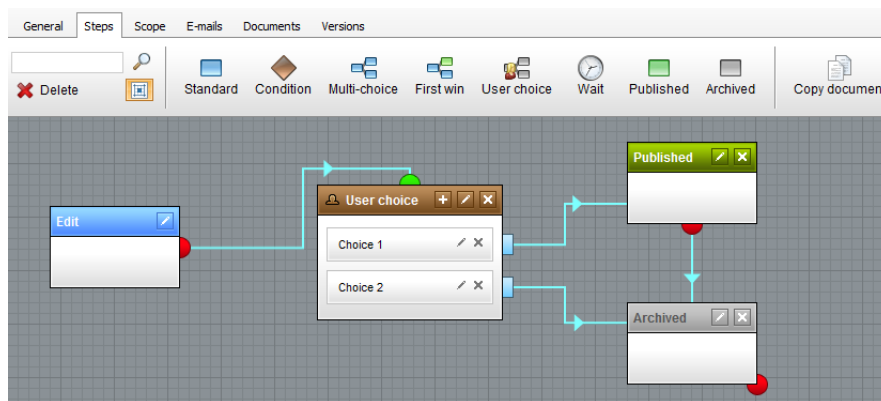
General Steps Scope E-mails Documents Versions

Delete

Standard Condition Multi-choice First win User choice Wait Published Archived Copy documen

Edit

User choice

Choice 1

Choice 2

Published

Archived